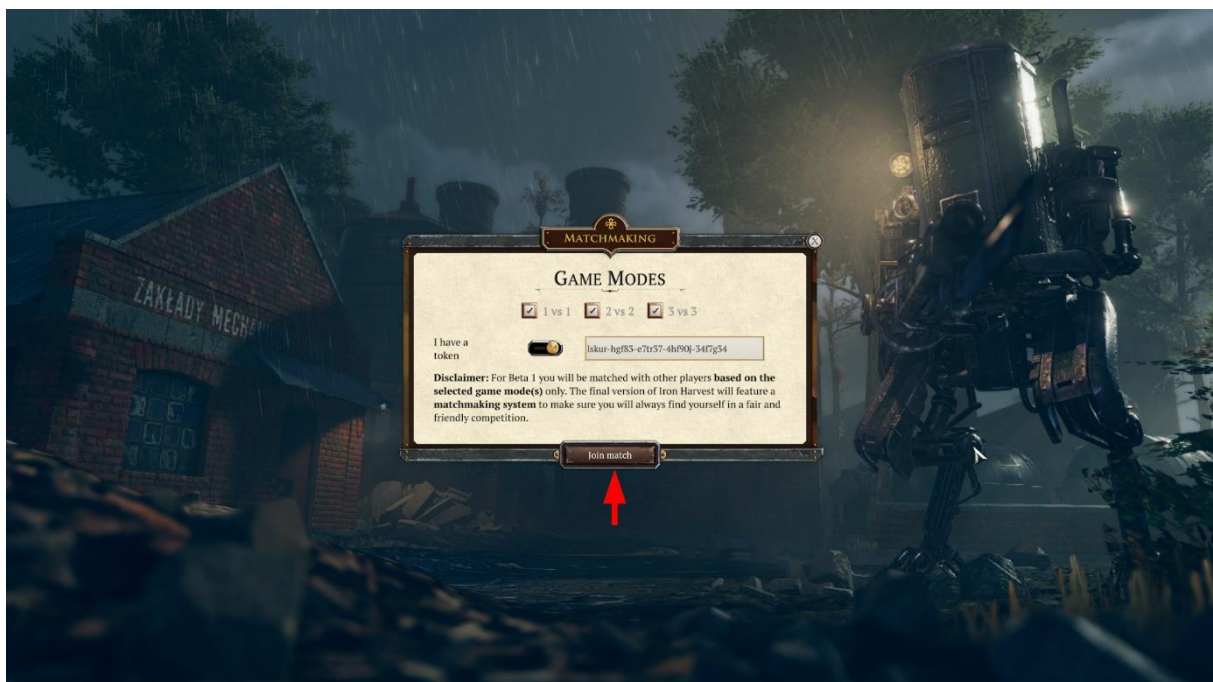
ZAKŁADY MECHA

MATCHMAKING

GAME MODES

1 vs 1 2 vs 2 3 vs 3

I have a token

lskur-hgf83-e7tr37-4hf90j-34f7g54

**Disclaimer:** For Beta 1 you will be matched with other players **based on the selected game mode(s)** only. The final version of Iron Harvest will feature a **matchmaking system** to make sure you will always find yourself in a fair and friendly competition.

Join match